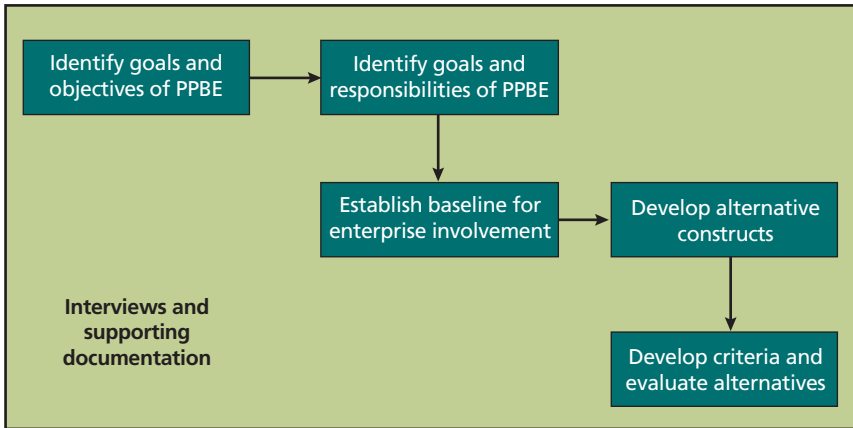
Identify goals and objectives of PPBE

Identify goals and responsibilities of PPBE

Establish baseline for enterprise involvement

Develop alternative constructs

Develop criteria and evaluate alternatives

Interviews and supporting documentation